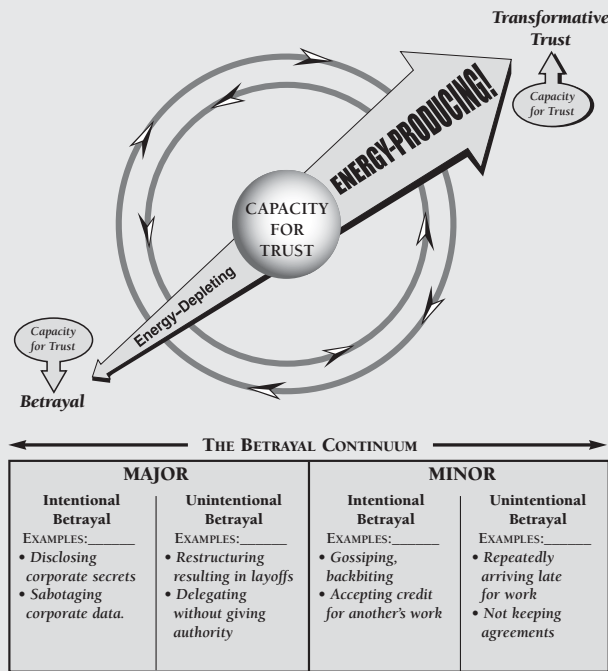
Transformative Trust

Capacity for Trust

ENERGY-PRODUCING!

CAPACITY FOR TRUST

Energy-Depleting

Capacity for Trust

Betrayal

THE BETRAYAL CONTINUUM

| MAJOR | | MINOR | |
|---|---|---|---|
| Intentional Betrayal | Unintentional Betrayal | Intentional Betrayal | Unintentional Betrayal |
| EXAMPLES:______ | EXAMPLES:______ | EXAMPLES:______ | EXAMPLES:______ |
| • Disclosing corporate secrets • Sabotaging corporate data. | • Restructuring resulting in layoffs • Delegating without giving authority | • Gossiping, backbiting • Accepting credit for another's work | • Repeatedly arriving late for work • Not keeping agreements |